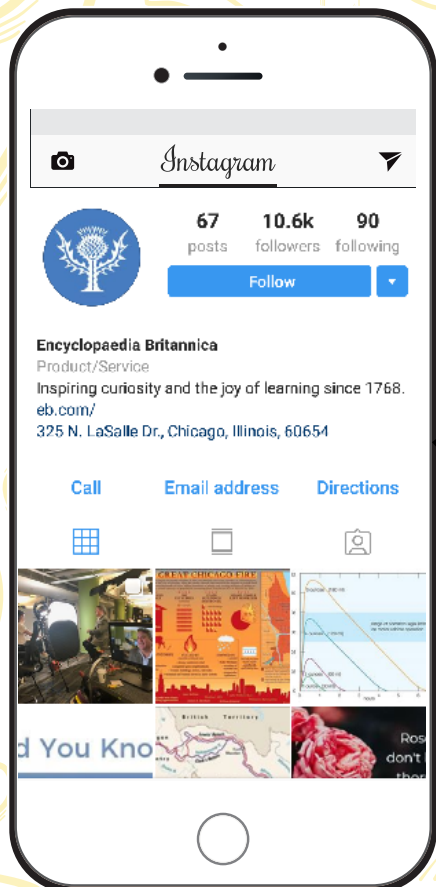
Instagram

67 posts
10.6k followers
90 following

Follow

Encyclopaedia Britannica
Product/Service
Inspiring curiosity and the joy of learning since 1768.
eb.com/
325 N. LaSalle Dr., Chicago, Illinois, 60654

Call
Email address
Directions

GREAT CHICAGO FIRE

d You Kno

British Territory

Ros
don't
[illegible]